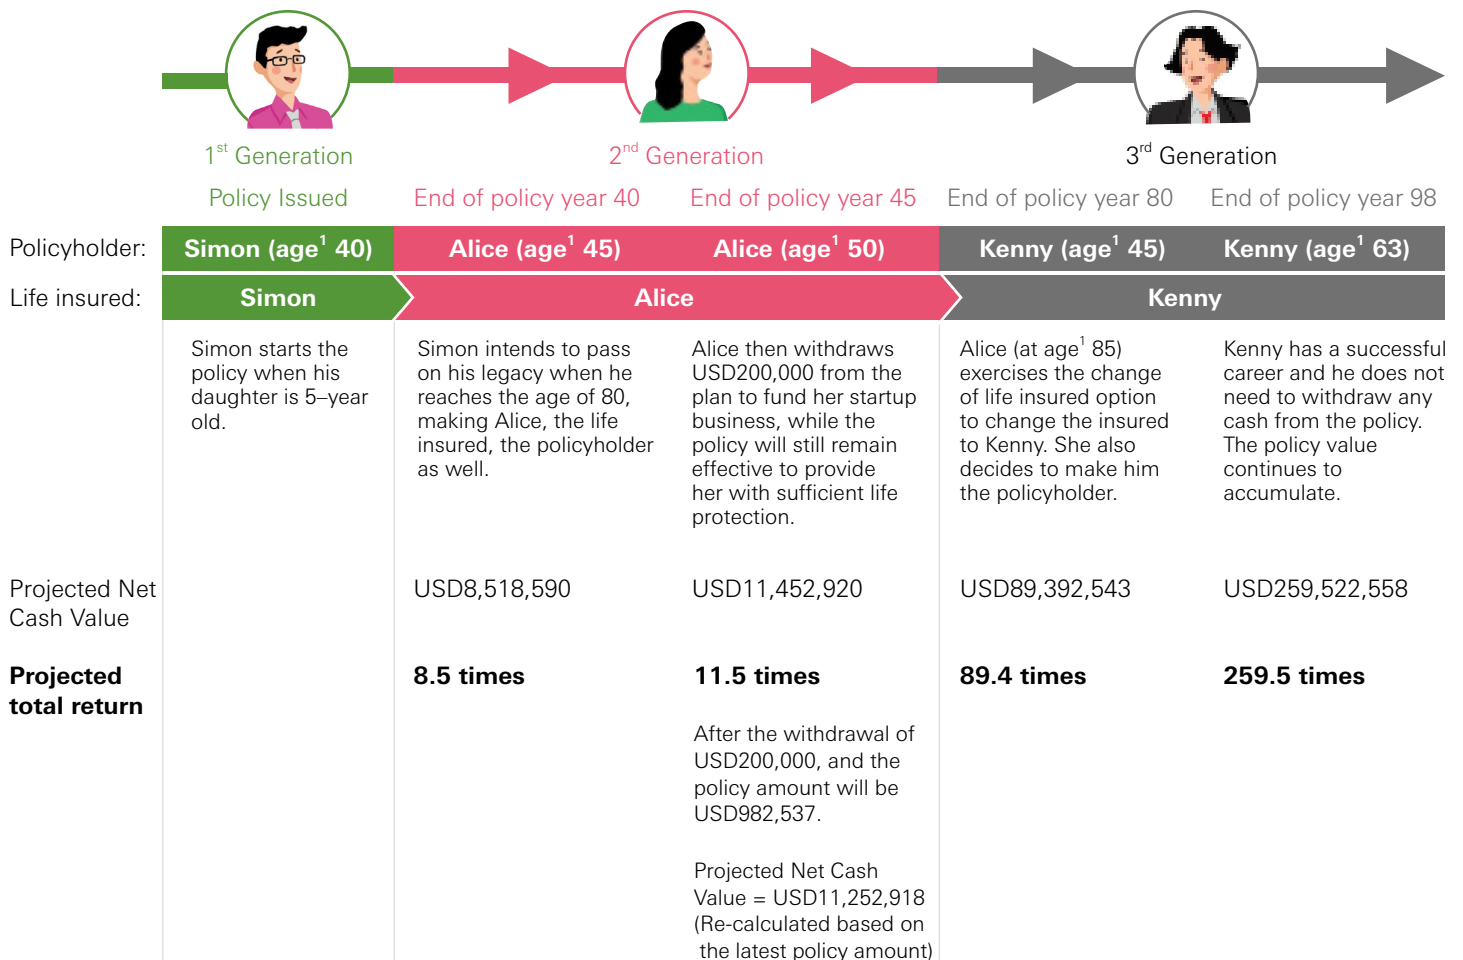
$1^{st}$ Generation

$2^{nd}$ Generation

$3^{rd}$ Generation

| | Policy Issued | End of policy year 40 | End of policy year 45 | End of policy year 80 | End of policy year 98 |
|---|---|---|---|---|---|
| Policyholder: | Simon (age$^1$ 40) | Alice (age$^1$ 45) | Alice (age$^1$ 50) | Kenny (age$^1$ 45) | Kenny (age$^1$ 63) |
| Life insured: | Simon | Alice | | Kenny | |
| | Simon starts the policy when his daughter is 5–year old. | Simon intends to pass on his legacy when he reaches the age of 80, making Alice, the life insured, the policyholder as well. | Alice then withdraws USD200,000 from the plan to fund her startup business, while the policy will still remain effective to provide her with sufficient life protection. | Alice (at age$^1$ 85) exercises the change of life insured option to change the insured to Kenny. She also decides to make him the policyholder. | Kenny has a successful career and he does not need to withdraw any cash from the policy. The policy value continues to accumulate. |
| Projected Net Cash Value | | USD8,518,590 | USD11,452,920 | USD89,392,543 | USD259,522,558 |
| **Projected total return** | | **8.5 times** | **11.5 times** | **89.4 times** | **259.5 times** |
| | | | After the withdrawal of USD200,000, and the policy amount will be USD982,537.<br><br>Projected Net Cash Value = USD11,252,918 (Re-calculated based on the latest policy amount) | | |